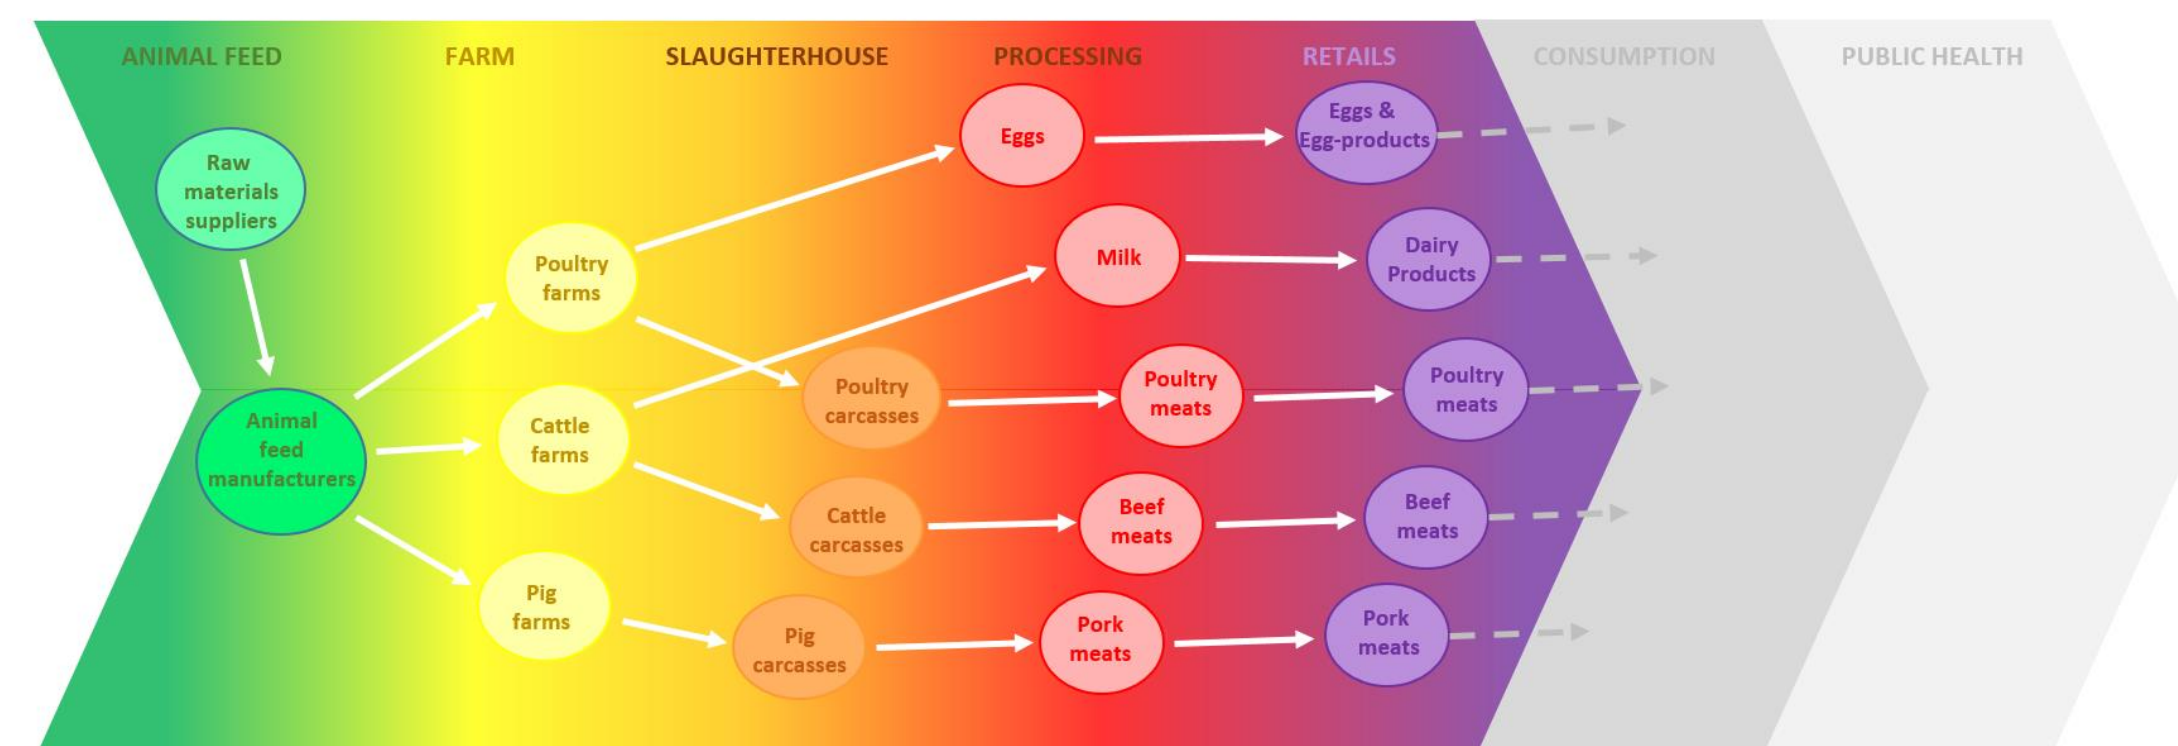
ANIMAL FEED
FARM
SLAUGHTERHOUSE
PROCESSING
RETAILS
CONSUMPTION
PUBLIC HEALTH

Raw materials suppliers

Animal feed manufacturers

Poultry farms

Cattle farms

Pig farms

Poultry carcasses

Cattle carcasses

Pig carcasses

Eggs

Milk

Poultry meats

Beef meats

Pork meats

Eggs & Egg-products

Dairy Products

Poultry meats

Beef meats

Pork meats